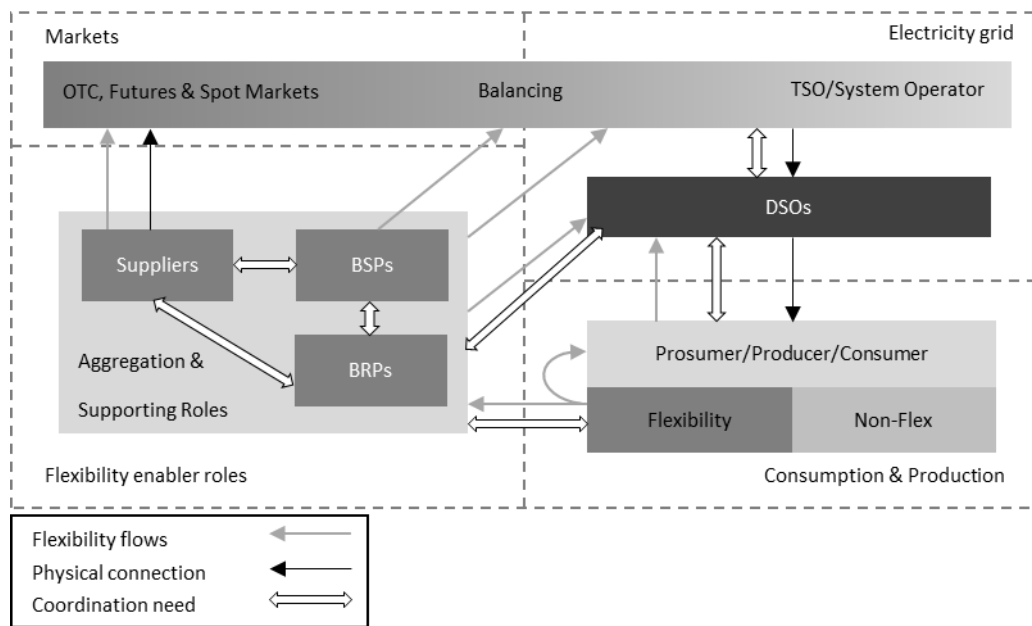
Markets

Electricity grid

OTC, Futures & Spot Markets

Balancing

TSO/System Operator

DSOs

Suppliers

BSPs

BRPs

Aggregation &

Supporting Roles

Prosumer/Producer/Consumer

Flexibility

Non-Flex

Flexibility enabler roles

Consumption & Production

Flexibility flows

Physical connection

Coordination need